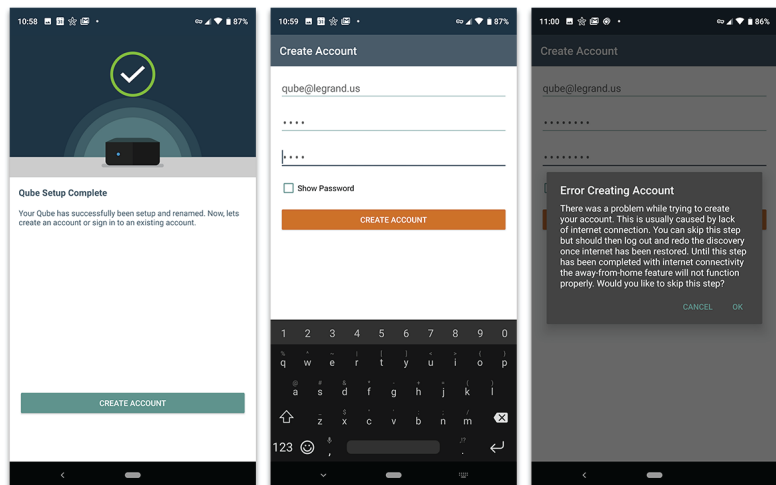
10:58 87%

Qube Setup Complete

Your Qube has successfully been setup and renamed. Now, lets create an account or sign in to an existing account.

CREATE ACCOUNT

10:59 87%

Create Account

qube@legrand.us

••••

••••

Show Password

CREATE ACCOUNT

1 2 3 4 5 6 7 8 9 0
q w e r t y u i o p
a s d f g h j k l
z x c v b n m
123

11:00 86%

Create Account

qube@legrand.us

••••••••

••••••••

Error Creating Account

There was a problem while trying to create your account. This is usually caused by lack of internet connection. You can skip this step but should then log out and redo the discovery once internet has been restored. Until this step has been completed with internet connectivity the away-from-home feature will not function properly. Would you like to skip this step?

CANCEL OK